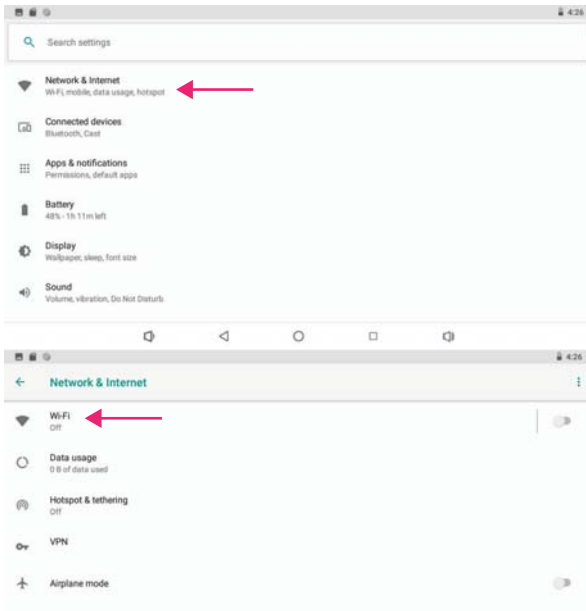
4:26

Search settings

Network & Internet
Wi-Fi, mobile, data usage, hotspot

Connected devices
Bluetooth, Cast

Apps & notifications
Permissions, default apps

Battery
48% - 1h 11m left

Display
Wallpaper, sleep, font size

Sound
Volume, vibration, Do Not Disturb

4:26

Network & Internet

Wi-Fi
Off

Data usage
0 B of data used

Hotspot & tethering
Off

VPN

Airplane mode